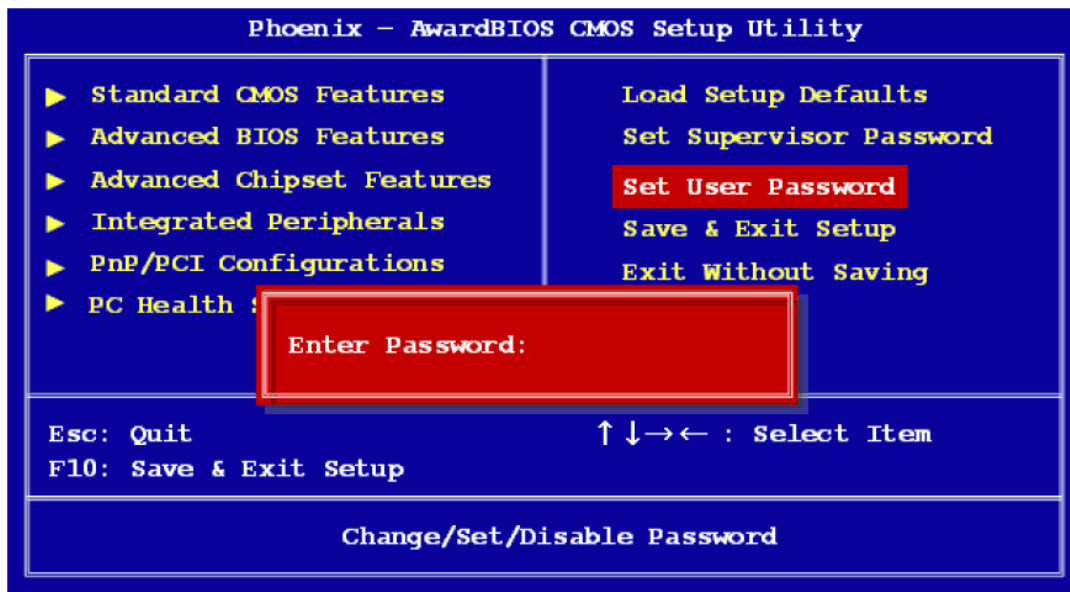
Phoenix – AwardBIOS CMOS Setup Utility

► Standard CMOS Features
► Advanced BIOS Features
► Advanced Chipset Features
► Integrated Peripherals
► PnP/PCI Configurations
► PC Health S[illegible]

Load Setup Defaults
Set Supervisor Password
Set User Password
Save & Exit Setup
Exit Without Saving

Enter Password:

Esc: Quit
F10: Save & Exit Setup

↑↓→← : Select Item

Change/Set/Disable Password